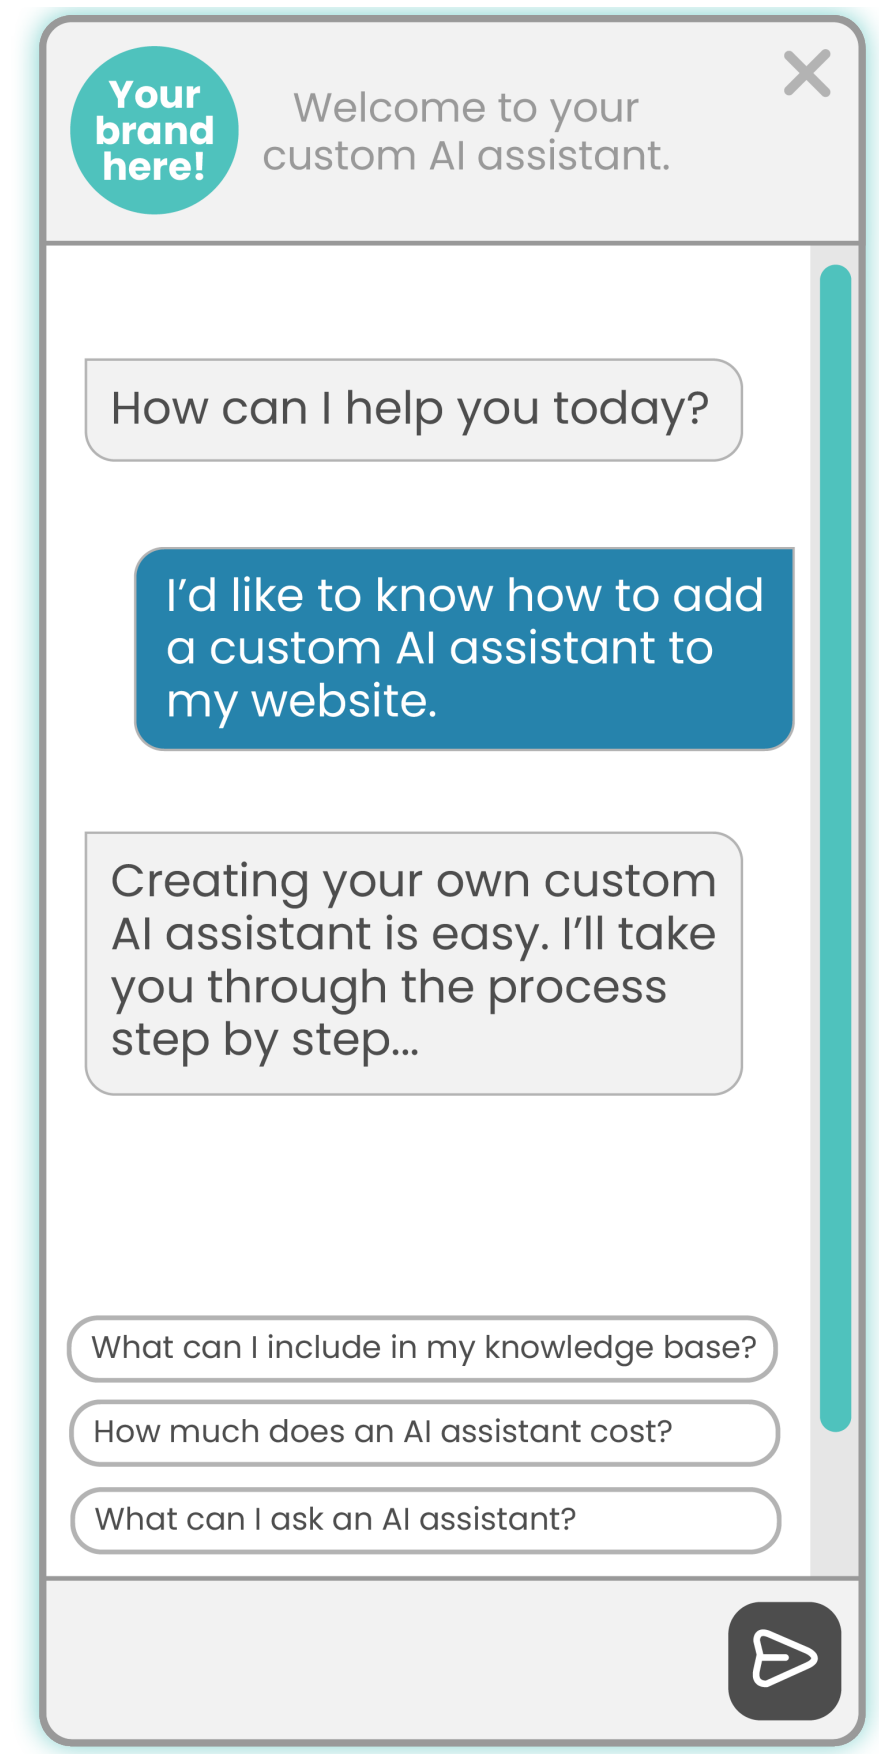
Your brand here!

Welcome to your custom AI assistant.

How can I help you today?

I'd like to know how to add a custom AI assistant to my website.

Creating your own custom AI assistant is easy. I'll take you through the process step by step...

What can I include in my knowledge base?

How much does an AI assistant cost?

What can I ask an AI assistant?